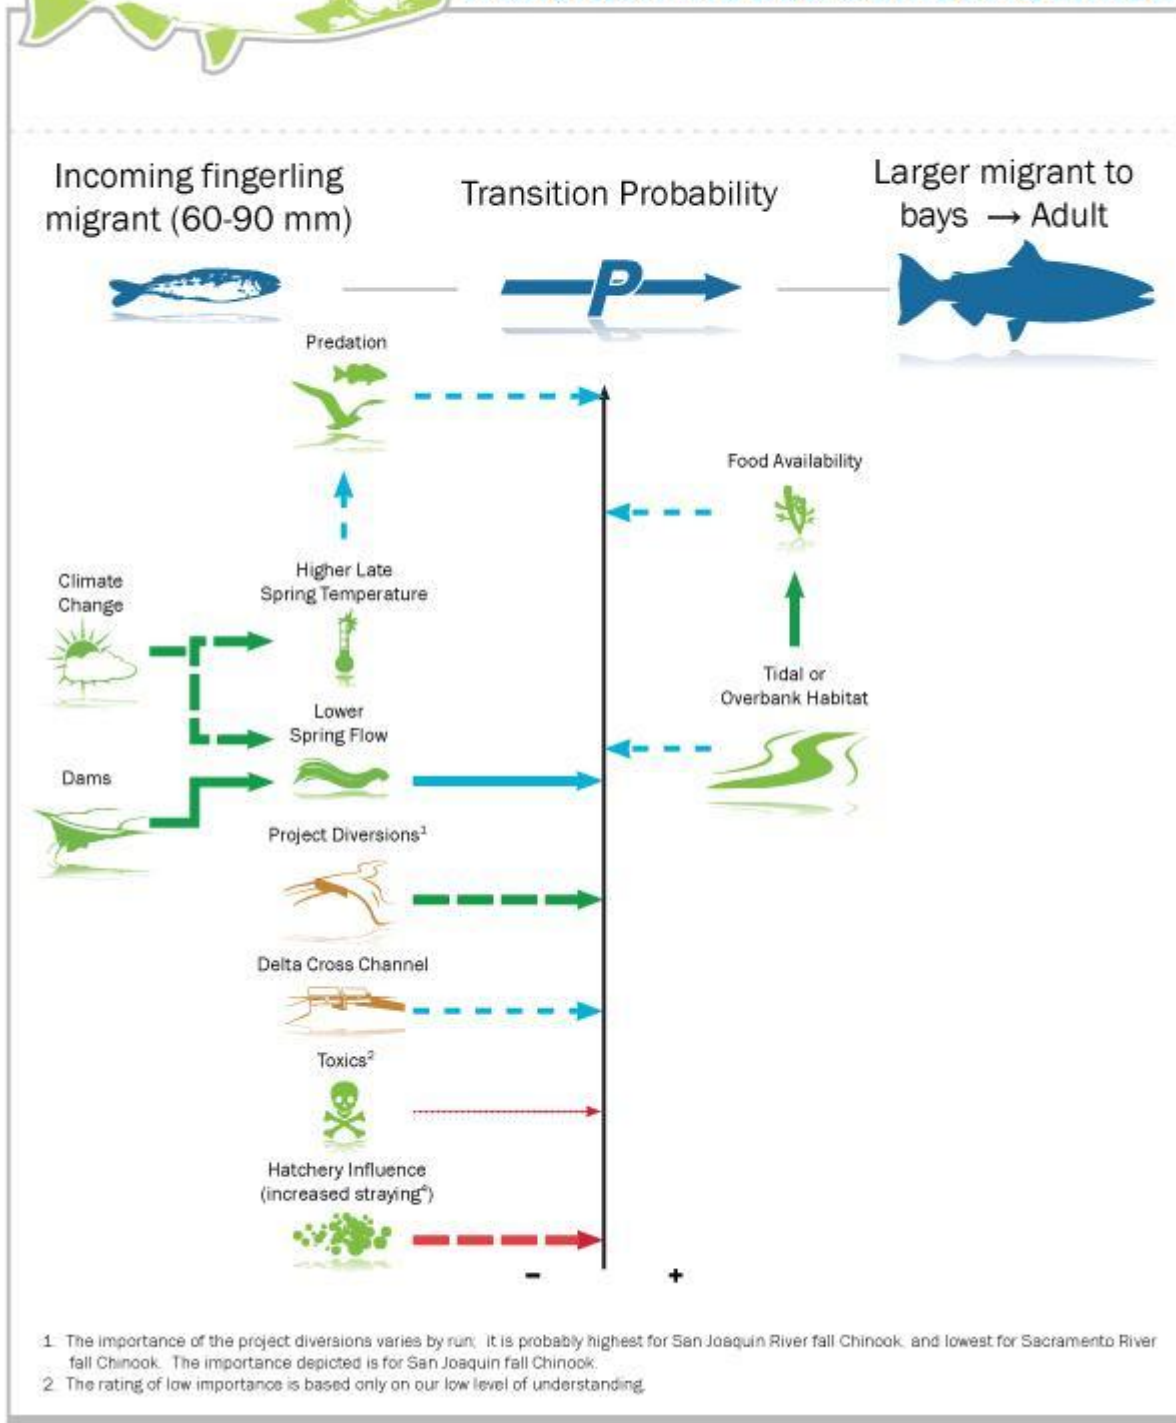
Incoming fingerling migrant (60-90 mm)

Transition Probability

Larger migrant to bays → Adult

P

Predation

Food Availability

Climate Change

Higher Late Spring Temperature

Tidal or Overbank Habitat

Lower Spring Flow

Dams

Project Diversions$^1$

Delta Cross Channel

Toxics$^2$

Hatchery Influence (increased straying$^6$)

–

+

1. The importance of the project diversions varies by run; it is probably highest for San Joaquin River fall Chinook, and lowest for Sacramento River fall Chinook. The importance depicted is for San Joaquin fall Chinook.
2. The rating of low importance is based only on our low level of understanding.